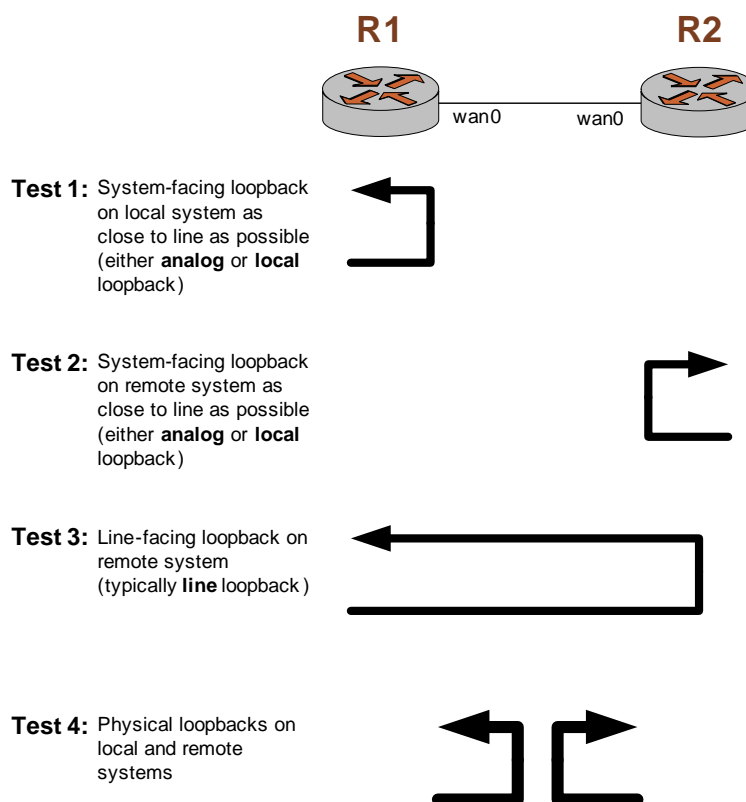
R1

R2

wan0

wan0

**Test 1:** System-facing loopback on local system as close to line as possible (either **analog** or **local** loopback)

**Test 2:** System-facing loopback on remote system as close to line as possible (either **analog** or **local** loopback)

**Test 3:** Line-facing loopback on remote system (typically **line** loopback)

**Test 4:** Physical loopbacks on local and remote systems